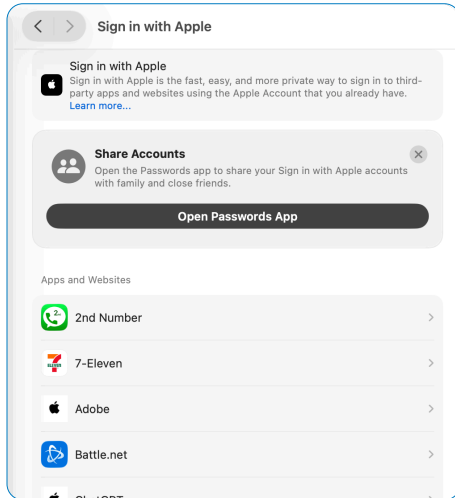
Sign in with Apple

Sign in with Apple
Sign in with Apple is the fast, easy, and more private way to sign in to third-party apps and websites using the Apple Account that you already have.
Learn more...

Share Accounts
Open the Passwords app to share your Sign in with Apple accounts with family and close friends.

Open Passwords App

Apps and Websites

2nd Number

7-Eleven

Adobe

Battle.net

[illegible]